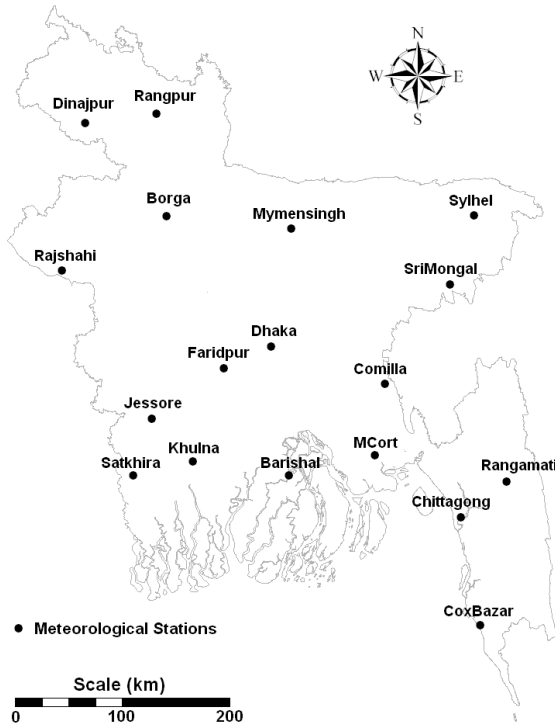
N
W
E
S
Dinajpur
Rangpur
Borga
Mymensingh
Sylhel
Rajshahi
SriMongal
Dhaka
Faridpur
Comilla
Jessore
Khulna
MCort
Satkhira
Barishal
Rangamati
Chittagong
CoxBazar
Meteorological Stations
Scale (km)
0
100
200